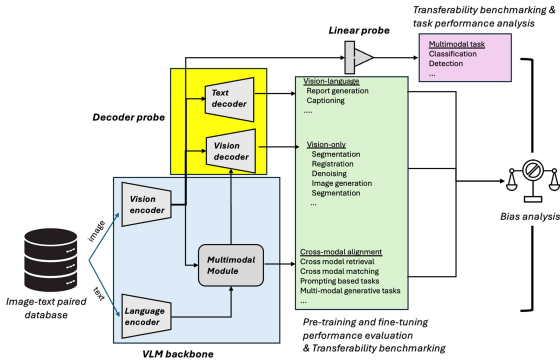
Transferability benchmarking & task performance analysis

Linear probe

Multimodal task
Classification
Detection
...

Decoder probe

Text decoder

Vision decoder

Vision-language
Report generation
Captioning
....

Vision-only
Segmentation
Registration
Denoising
Image generation
Segmentation
...

Bias analysis

Image-text paired database

image

text

Vision encoder

Multimodal Module

Language encoder

Cross-modal alignment
Cross model retrieval
Cross modal matching
Prompting based tasks
Multi-modal generative tasks
...

Pre-training and fine-tuning performance evaluation & Transferability benchmarking

VLM backbone